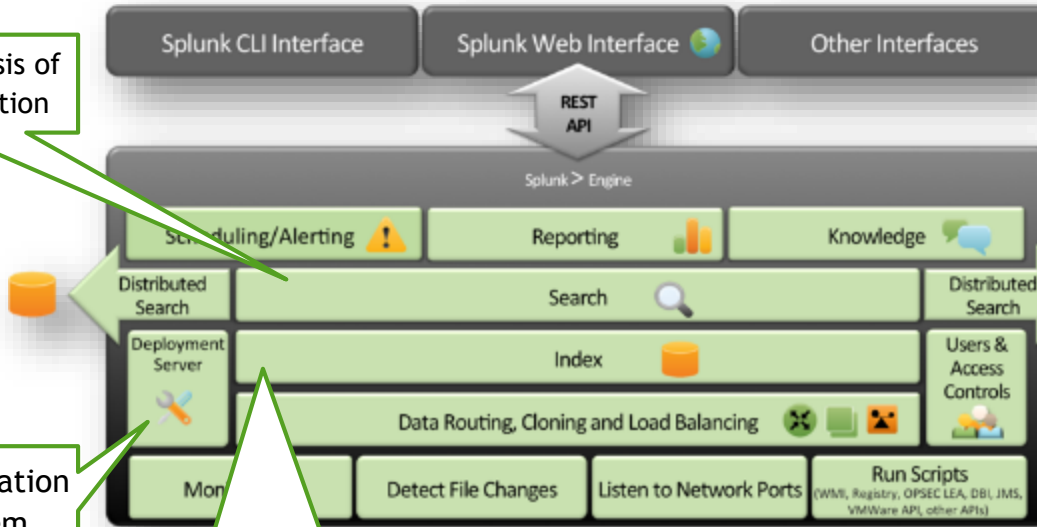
Splunk CLI Interface

Splunk Web Interface

Other Interfaces

sis of
tion

REST
API

Splunk > Engine

Sc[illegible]duling/Alerting

Reporting

Knowledge

Distributed
Search

Search

Distributed
Search

Deployment
Server

Index

Users &
Access
Controls

Data Routing, Cloning and Load Balancing

ation
m

Mon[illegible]

Detect File Changes

Listen to Network Ports

Run Scripts
(WMI, Registry, OPSEC LEA, DBI, JMS, VMWare API, other APIs)